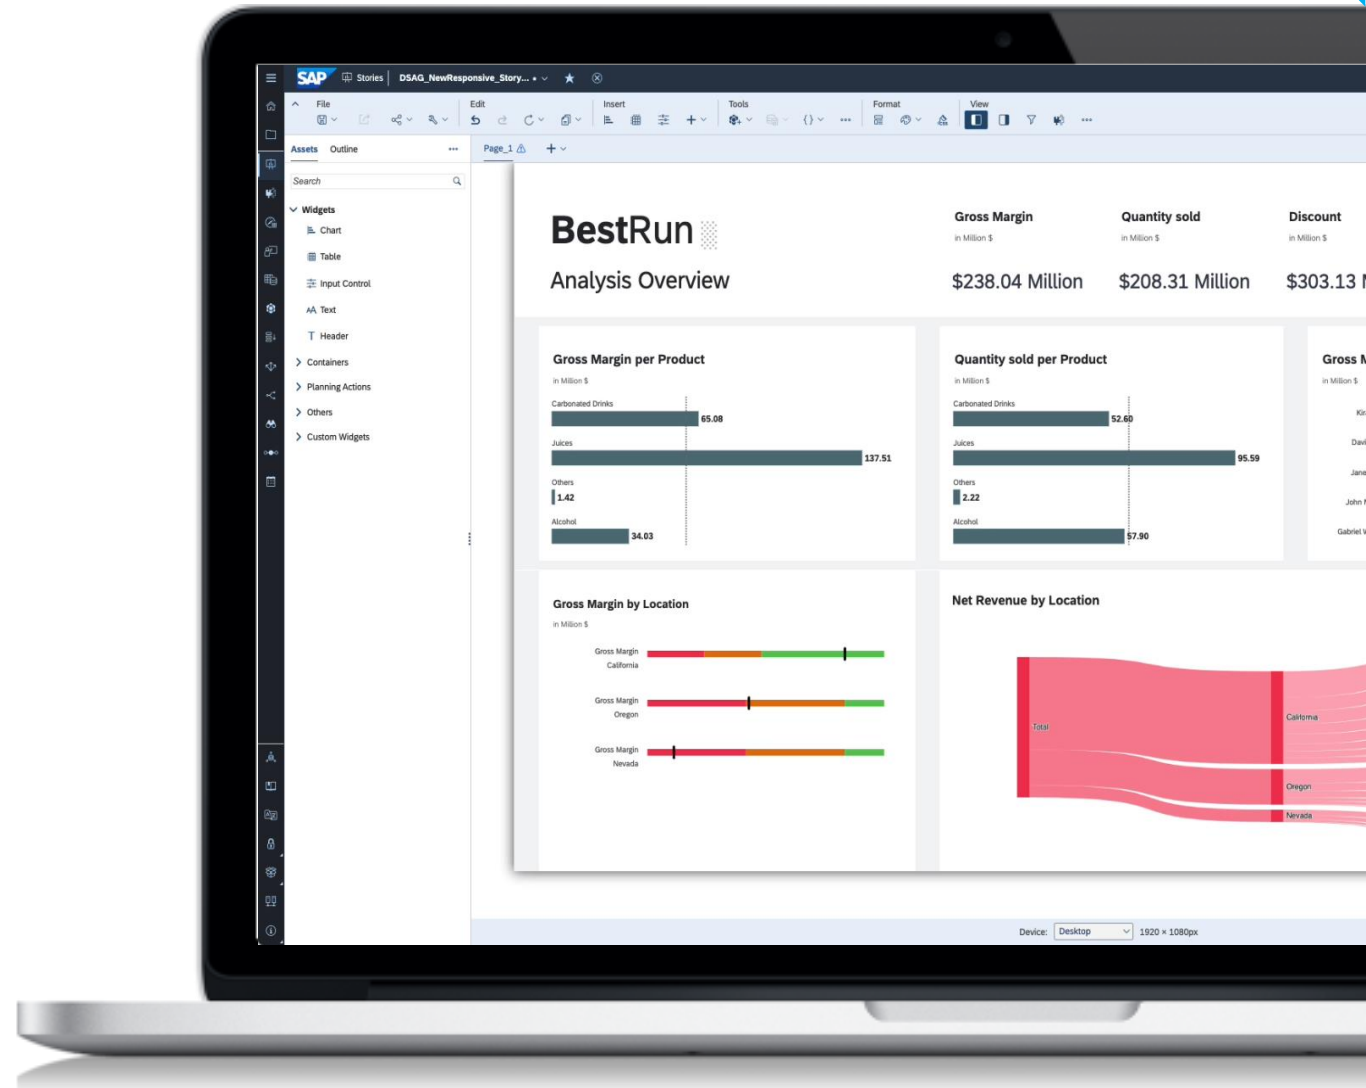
SAP Stories DSAG_NewResponsive_Story... •

File Edit Insert Tools Format View

Assets Outline

Search

Widgets
Chart
Table
Input Control
Text
Header
Containers
Planning Actions
Others
Custom Widgets

Page_1

BestRun
Analysis Overview

Gross Margin
in Million $
$238.04 Million

Quantity sold
in Million $
$208.31 Million

Discount
in Million $
$303.13 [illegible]

Gross Margin per Product
in Million $
Carbonated Drinks 65.08
Juices 137.51
Others 1.42
Alcohol 34.03

Quantity sold per Product
in Million $
Carbonated Drinks 52.60
Juices 95.59
Others 2.22
Alcohol 57.90

Gross M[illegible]
in Million $
Kir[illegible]
Davi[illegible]
Jane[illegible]
John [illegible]
Gabriel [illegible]

Gross Margin by Location
in Million $
Gross Margin California
Gross Margin Oregon
Gross Margin Nevada

Net Revenue by Location
Total
California
Oregon
Nevada

Device: Desktop 1920 × 1080px